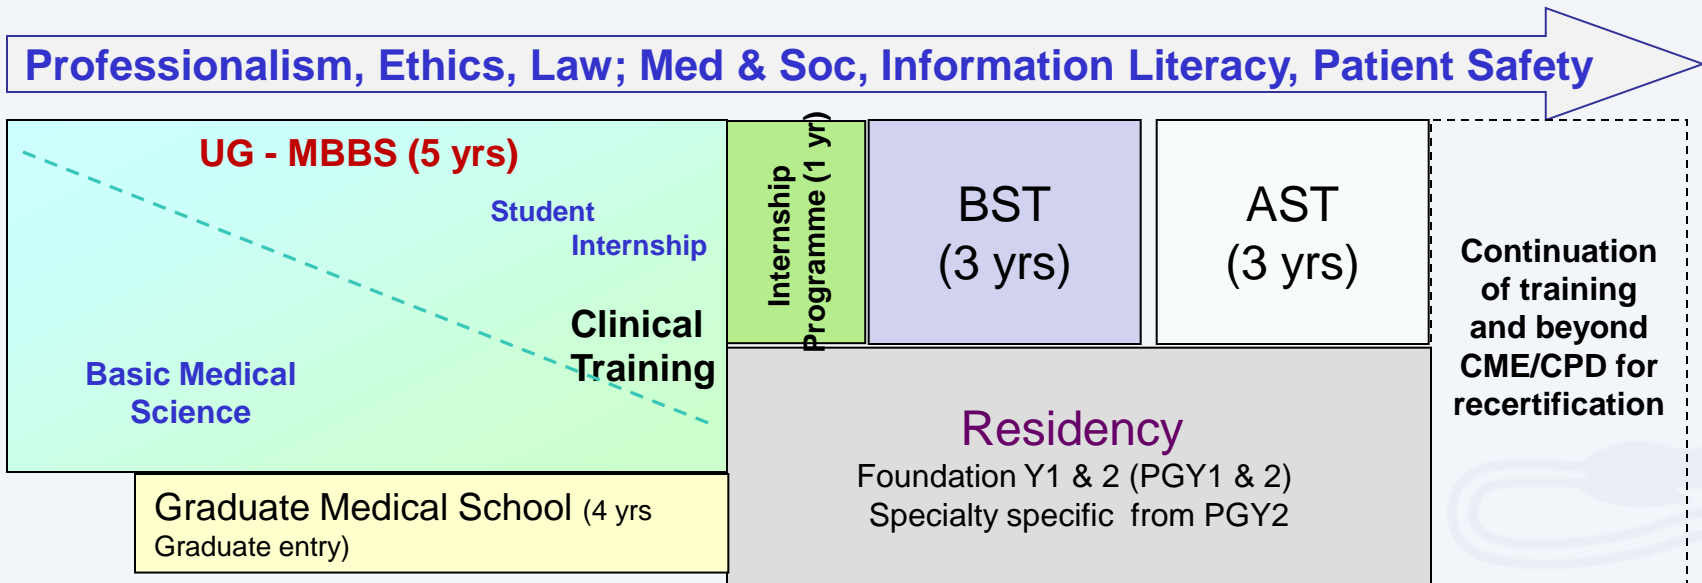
Professionalism, Ethics, Law; Med & Soc, Information Literacy, Patient Safety

UG - MBBS (5 yrs)

Student Internship

Clinical Training

Basic Medical Science

Internship Programme (1 yr)

BST (3 yrs)

AST (3 yrs)

Continuation of training and beyond CME/CPD for recertification

Residency
Foundation Y1 & 2 (PGY1 & 2)
Specialty specific from PGY2

Graduate Medical School (4 yrs Graduate entry)